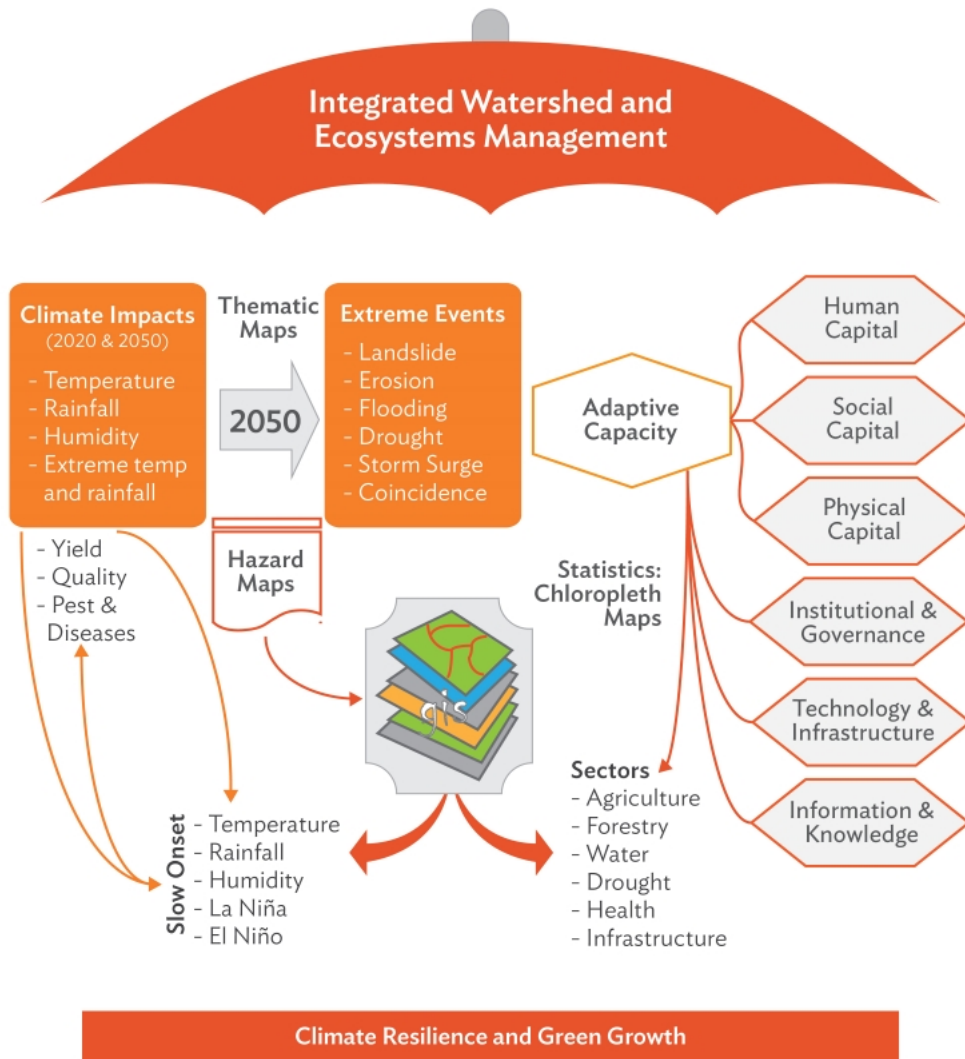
Integrated Watershed and Ecosystems Management

Climate Impacts
(2020 & 2050)
- Temperature
- Rainfall
- Humidity
- Extreme temp and rainfall

Thematic Maps

2050

Extreme Events
- Landslide
- Erosion
- Flooding
- Drought
- Storm Surge
- Coincidence

Adaptive Capacity

Human Capital

Social Capital

Physical Capital

Institutional & Governance

Technology & Infrastructure

Information & Knowledge

- Yield
- Quality
- Pest & Diseases

Hazard Maps

Statistics: Chloropleth Maps

gis

Sectors
- Agriculture
- Forestry
- Water
- Drought
- Health
- Infrastructure

Slow Onset
- Temperature
- Rainfall
- Humidity
- La Niña
- El Niño

Climate Resilience and Green Growth